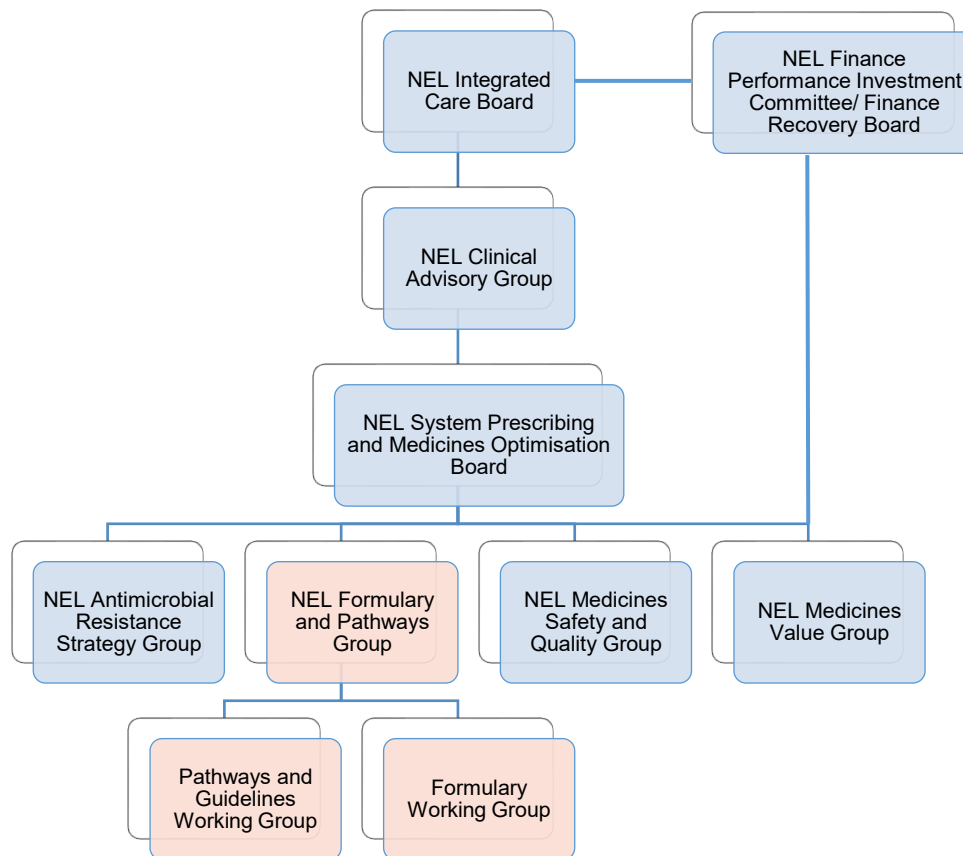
NEL Integrated Care Board

NEL Finance Performance Investment Committee/ Finance Recovery Board

NEL Clinical Advisory Group

NEL System Prescribing and Medicines Optimisation Board

NEL Antimicrobial Resistance Strategy Group

NEL Formulary and Pathways Group

NEL Medicines Safety and Quality Group

NEL Medicines Value Group

Pathways and Guidelines Working Group

Formulary Working Group